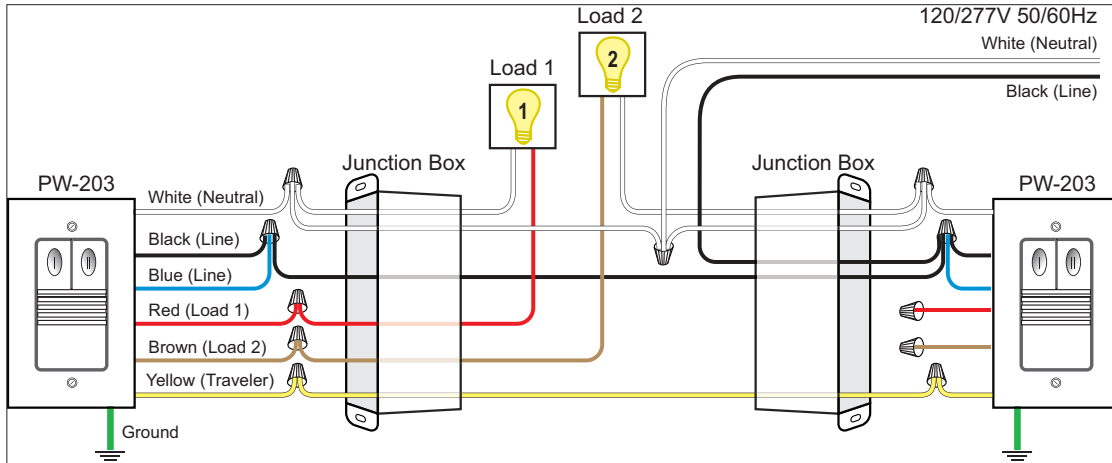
Load 2

120/277V 50/60Hz

White (Neutral)

Black (Line)

Load 1

1

2

Junction Box

Junction Box

PW-203

PW-203

White (Neutral)

Black (Line)

Blue (Line)

Red (Load 1)

Brown (Load 2)

Yellow (Traveler)

Ground

I

II

I

II